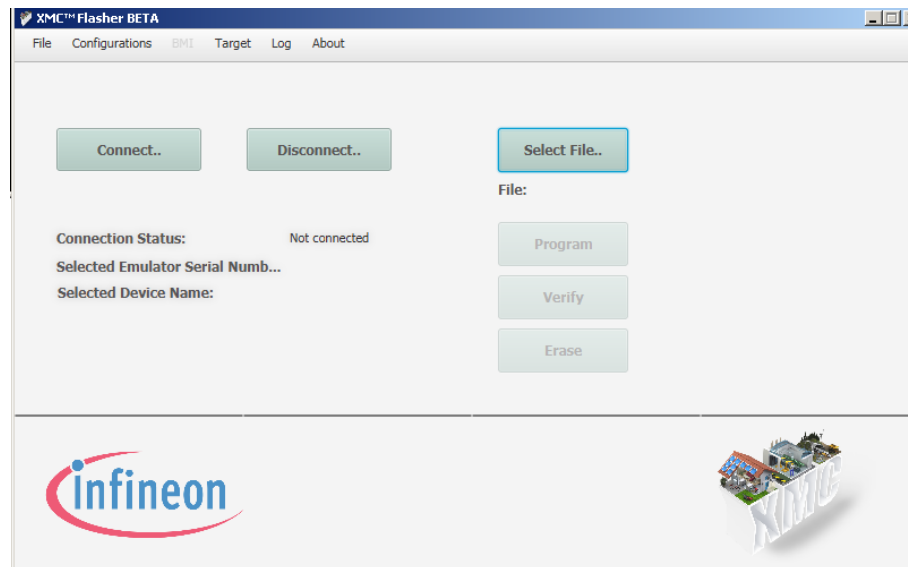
XMC™ Flasher BETA

File Configurations BMI Target Log About

Connect..

Disconnect..

Select File..

File:

Connection Status: Not connected

Selected Emulator Serial Numb...

Selected Device Name:

Program

Verify

Erase

infineon

XMC